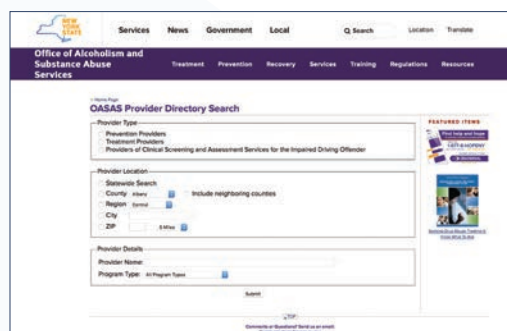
NEW YORK STATE

Services News Government Local

Q Search

Location Translate

Office of Alcoholism and Substance Abuse Services

Treatment Prevention Recovery Services Training Regulations Resources

« Home Page

OASAS Provider Directory Search

Provider Type

Prevention Providers

Treatment Providers

Providers of Clinical Screening and Assessment Services for the Impaired Driving Offender

Provider Location

Statewide Search

County Albany

Include neighboring counties

Region Central

City

ZIP

5 Miles

Provider Details

Provider Name:

Program Type: All Program Types

Submit

FEATURED ITEMS

Find help and hope

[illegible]

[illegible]

TOP

Comments or Questions? Send us an email

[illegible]